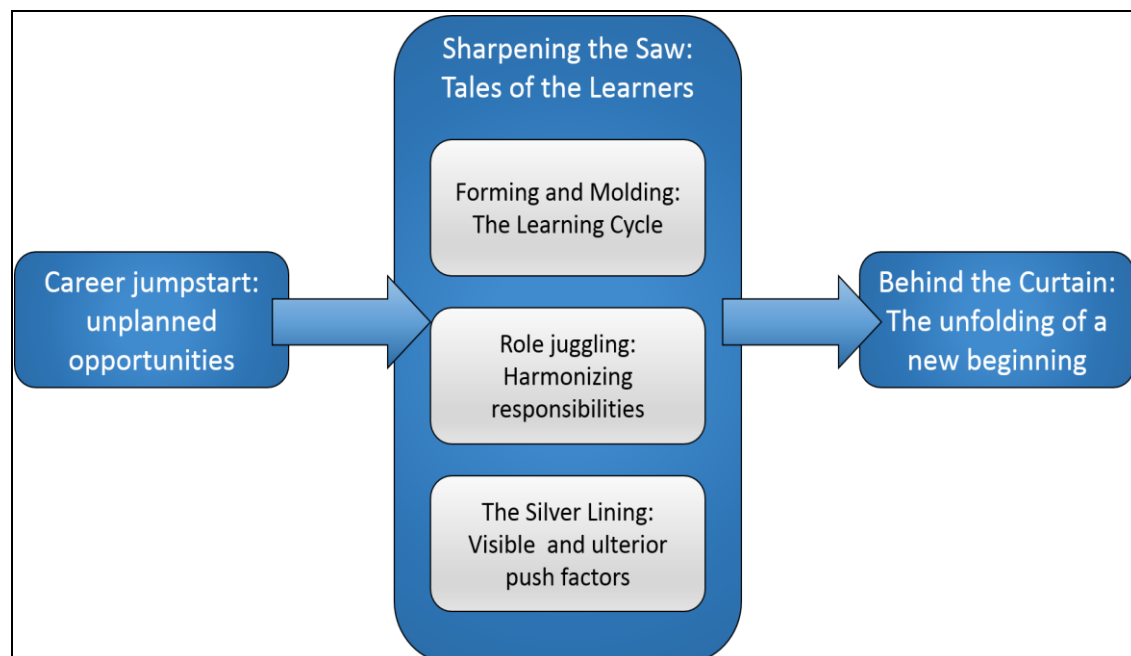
Career jumpstart: unplanned opportunities

Sharpening the Saw: Tales of the Learners

Forming and Molding: The Learning Cycle

Role juggling: Harmonizing responsibilities

The Silver Lining: Visible and ulterior push factors

Behind the Curtain: The unfolding of a new beginning